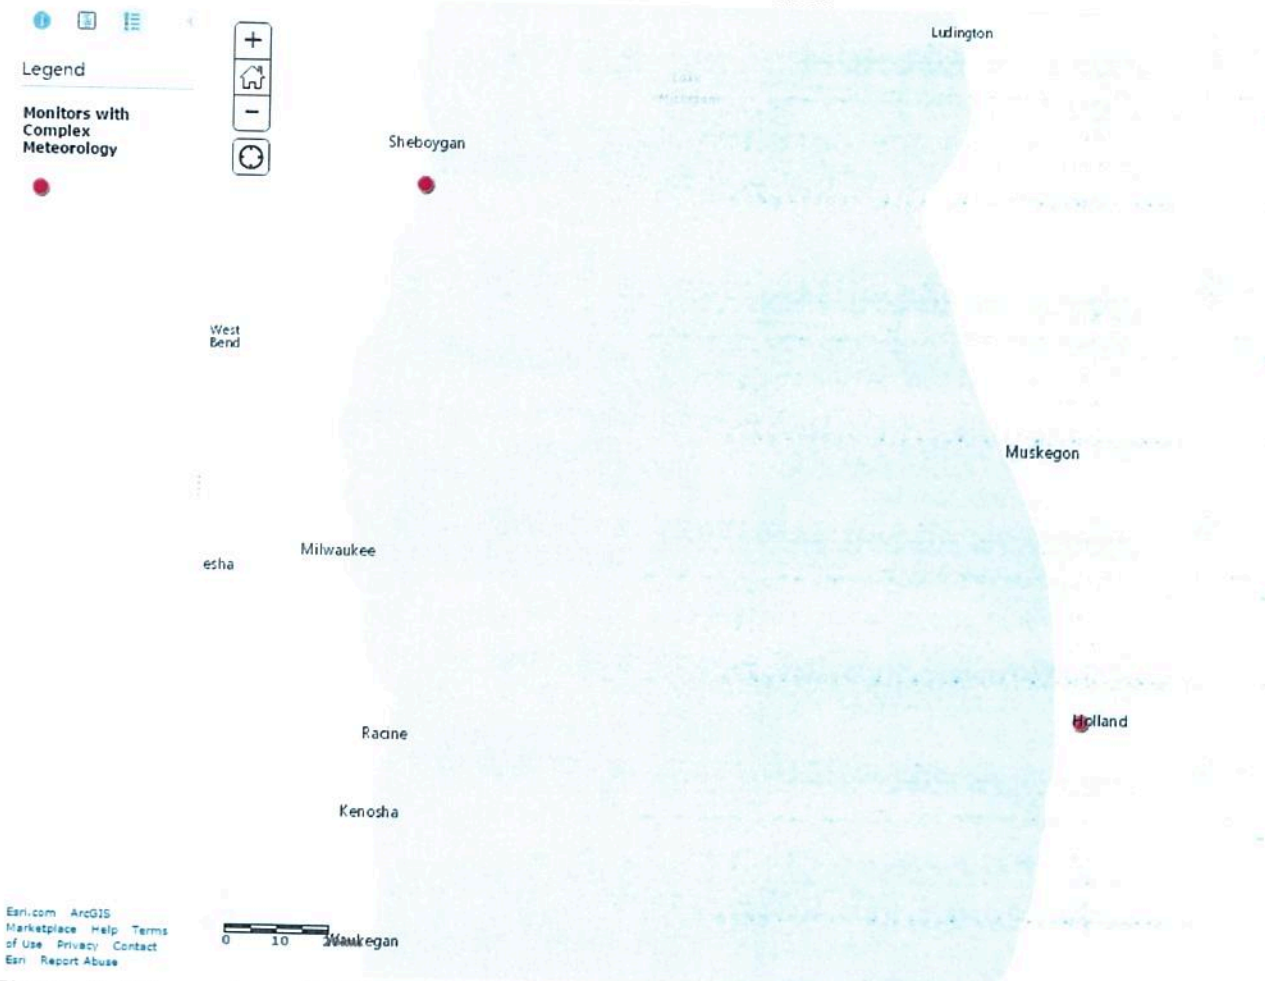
Legend

Monitors with Complex Meteorology

+
−

Ludington

Sheboygan

West Bend

Muskegon

esha

Milwaukee

Holland

Racine

Kenosha

Esri.com ArcGIS Marketplace Help Terms of Use Privacy Contact Esri Report Abuse

0 10 20

Waukegan